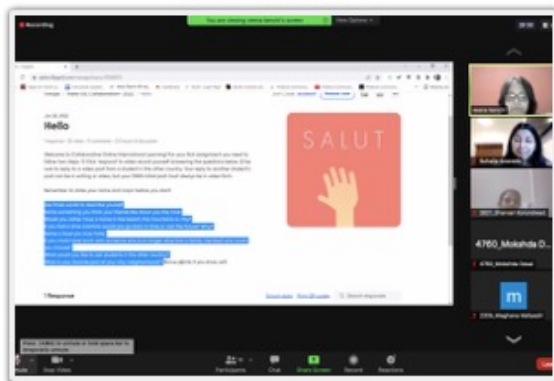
Recording

You are viewing Neha Batra's screen

View Options

Jan 25, 2021

Hello

SALUT

Remember to smile your name and topic before you start!

1 Response

Neha Batra

Suhaija Biswas

3607_Bhavesh Karambheet

4760_Mokshda D...

4760_Mokshda Desai

2306_Meghana Mehsesh

Participants

Chat

Share Screen

Record

Reactions

Stop Video

Mute

Press Ctrl+Alt to unmute or hold space bar to temporarily unmute